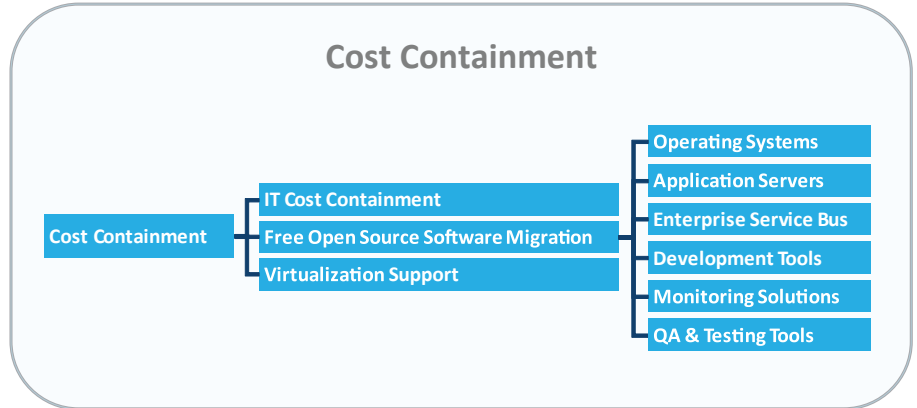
Cost Containment

Cost Containment

IT Cost Containment
Free Open Source Software Migration
Virtualization Support

Operating Systems
Application Servers
Enterprise Service Bus
Development Tools
Monitoring Solutions
QA & Testing Tools